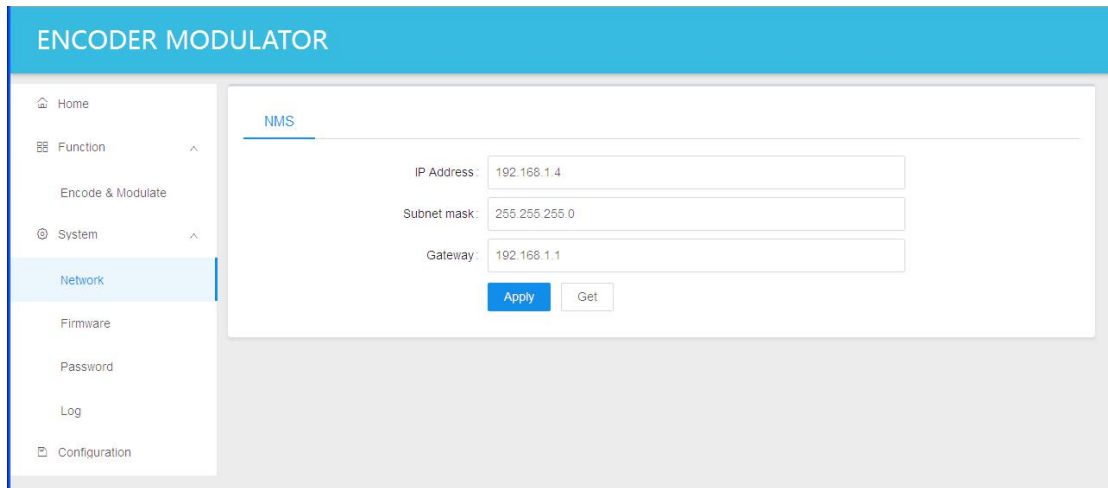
ENCODER MODULATOR

Home

Function

Encode & Modulate

System

Network

Firmware

Password

Log

Configuration

NMS

IP Address: 192.168.1.4

Subnet mask: 255.255.255.0

Gateway: 192.168.1.1

Apply

Get